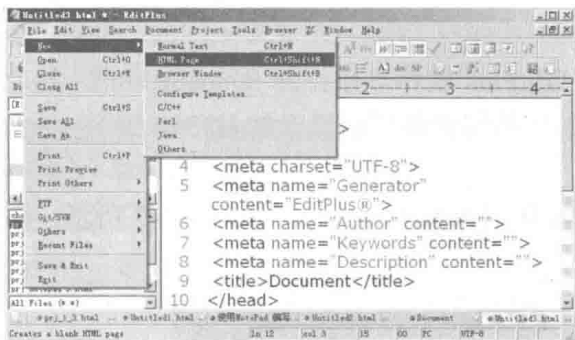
Untitled3 html * - EditPlus

File Edit View Search Document Project Tools Browser ZC Window Help

New
Open Ctrl+O
Close Ctrl+W
Close All
Save Ctrl+S
Save All
Save As...
Print Ctrl+P
Print Preview
Print Others
FTP
Cvs/SVN
Others
Recent Files
Save & Exit
Exit

Normal Text Ctrl+N
HTML Page Ctrl+Shift+N
Browser Window Ctrl+Shift+B
Configure Templates...
C/C++
Perl
Java
Others...

All Files (*.*)

4 <meta charset="UTF-8">
5 <meta name="Generator" content="EditPlus®">
6 <meta name="Author" content="">
7 <meta name="Keywords" content="">
8 <meta name="Description" content="">
9 <title>Document</title>
10 </head>

Creates a blank HTML page In 12 col 3 15 00 PC UTF-8